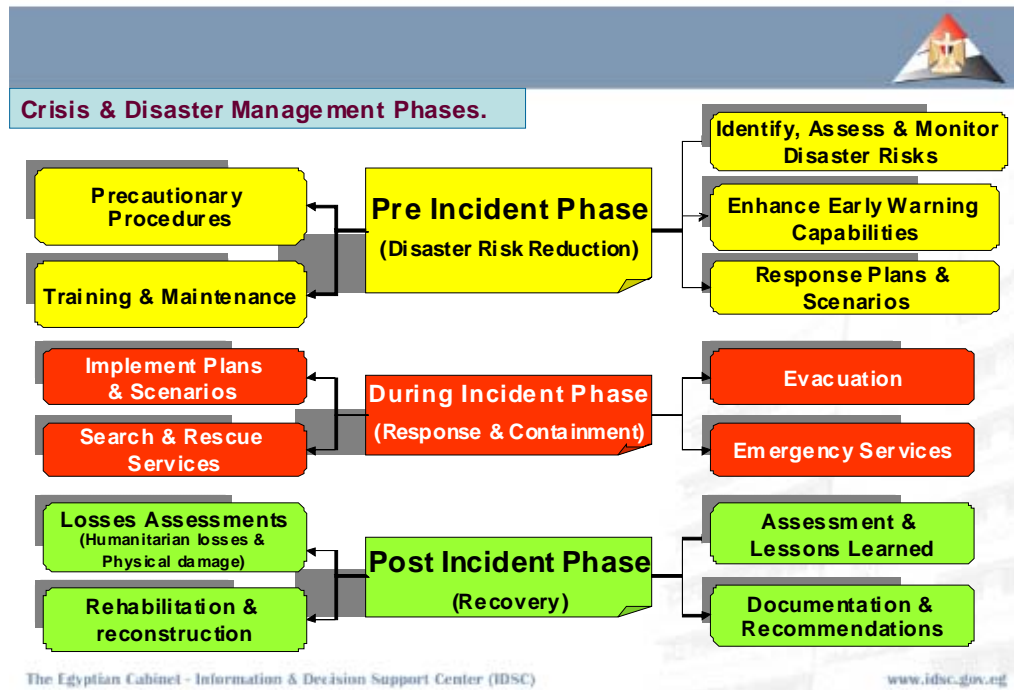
Crisis & Disaster Management Phases.

Precautionary Procedures

Training & Maintenance

Pre Incident Phase
(Disaster Risk Reduction)

Identify, Assess & Monitor Disaster Risks

Enhance Early Warning Capabilities

Response Plans & Scenarios

Implement Plans & Scenarios

Search & Rescue Services

During Incident Phase
(Response & Containment)

Evacuation

Emergency Services

Losses Assessments
(Humanitarian losses & Physical damage)

Rehabilitation & reconstruction

Post Incident Phase
(Recovery)

Assessment & Lessons Learned

Documentation & Recommendations

The Egyptian Cabinet - Information & Decision Support Center (IDSC)

www.idsc.gov.eg